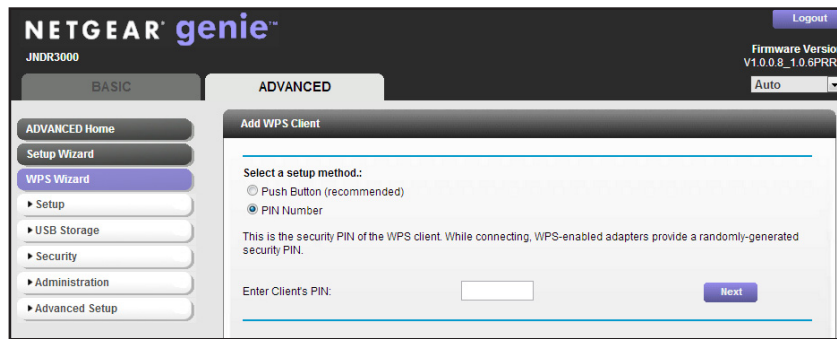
NETGEAR genie™
JNDR3000

Logout

Firmware Versio
V1.0.0.8_1.0.6PRR

BASIC

ADVANCED

Auto

ADVANCED Home
Setup Wizard
WPS Wizard
▸ Setup
▸ USB Storage
▸ Security
▸ Administration
▸ Advanced Setup

Add WPS Client

Select a setup method.:
Push Button (recommended)
PIN Number

This is the security PIN of the WPS client. While connecting, WPS-enabled adapters provide a randomly-generated security PIN.

Enter Client's PIN:

Next